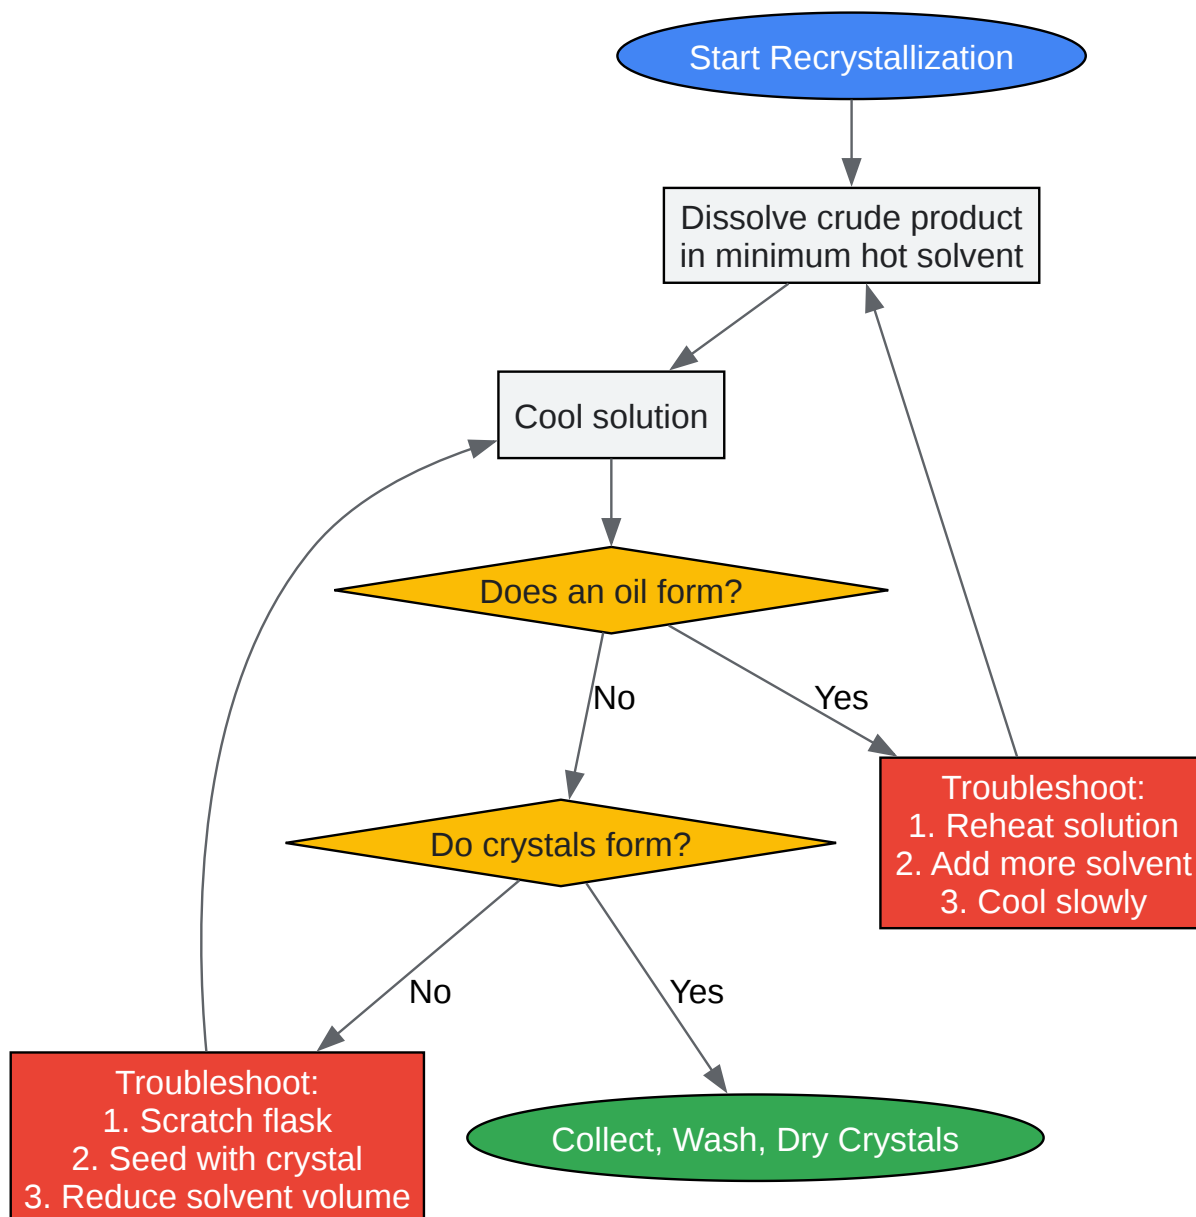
Start Recrystallization

Dissolve crude product in minimum hot solvent

Cool solution

Does an oil form?

No

Yes

Troubleshoot:
1. Reheat solution
2. Add more solvent
3. Cool slowly

Do crystals form?

No

Yes

Troubleshoot:
1. Scratch flask
2. Seed with crystal
3. Reduce solvent volume

Collect, Wash, Dry Crystals